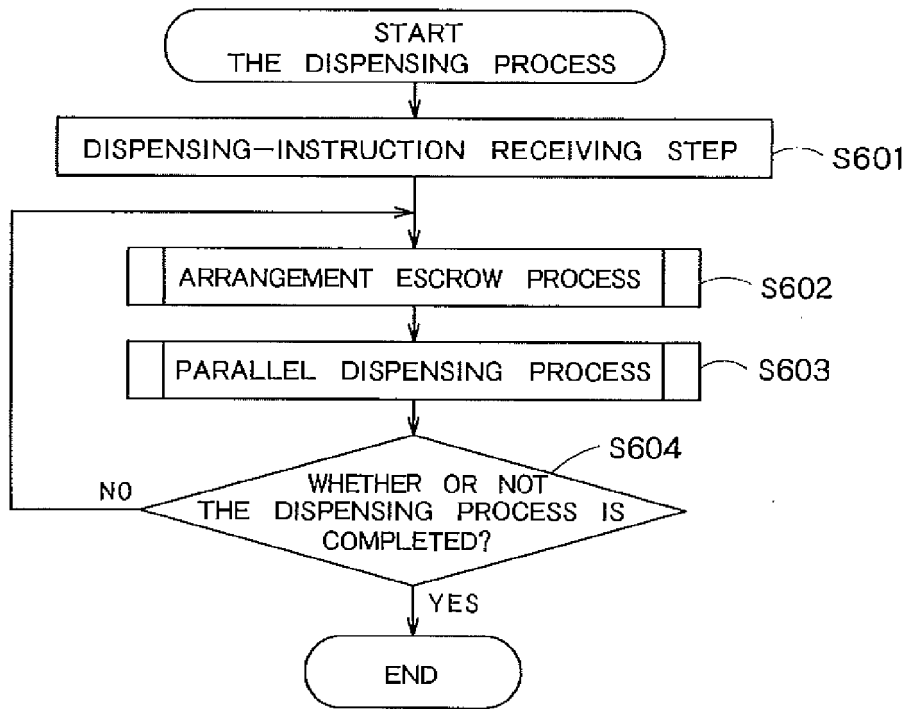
START
THE DISPENSING PROCESS

DISPENSING–INSTRUCTION RECEIVING STEP

S601

ARRANGEMENT ESCROW PROCESS

S602

PARALLEL DISPENSING PROCESS

S603

S604

NO

WHETHER OR NOT THE DISPENSING PROCESS IS COMPLETED?

YES

END